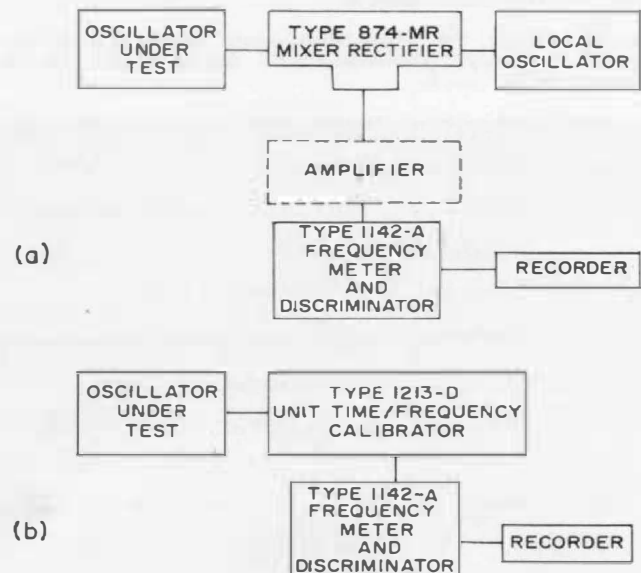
OSCILLATOR UNDER TEST

TYPE 874-MR MIXER RECTIFIER

LOCAL OSCILLATOR

AMPLIFIER

(a)

TYPE 1142-A FREQUENCY METER AND DISCRIMINATOR

RECORDER

OSCILLATOR UNDER TEST

TYPE 1213-D UNIT TIME/FREQUENCY CALIBRATOR

(b)

TYPE 1142-A FREQUENCY METER AND DISCRIMINATOR

RECORDER